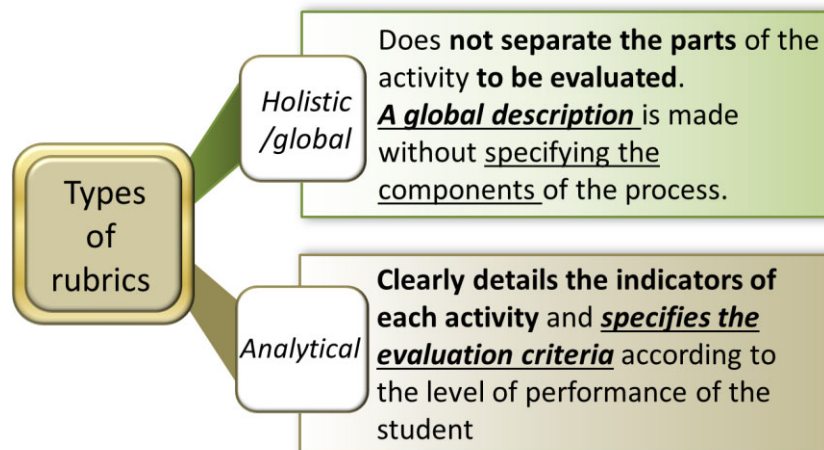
Types of rubrics

Holistic /global

Does **not separate the parts** of the activity **to be evaluated**. ***A global description*** is made without specifying the components of the process.

Analytical

**Clearly details the indicators of each activity** and ***specifies the evaluation criteria*** according to the level of performance of the student